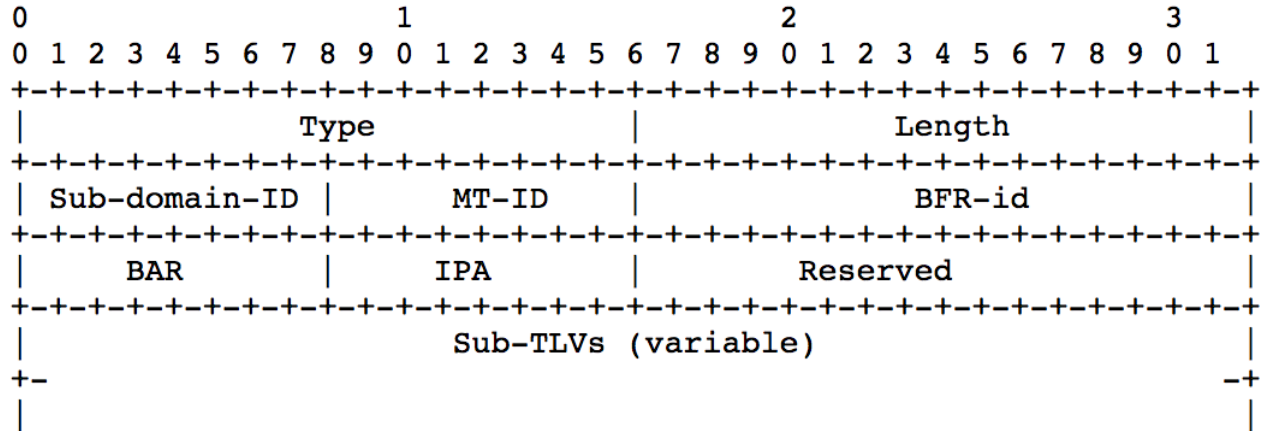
0                   1                   2                   3
0 1 2 3 4 5 6 7 8 9 0 1 2 3 4 5 6 7 8 9 0 1 2 3 4 5 6 7 8 9 0 1
+-+-+-+-+-+-+-+-+-+-+-+-+-+-+-+-+-+-+-+-+-+-+-+-+-+-+-+-+-+-+-+-+
|              Type             |             Length            |
+-+-+-+-+-+-+-+-+-+-+-+-+-+-+-+-+-+-+-+-+-+-+-+-+-+-+-+-+-+-+-+-+
| Sub-domain-ID |     MT-ID     |             BFR-id            |
+-+-+-+-+-+-+-+-+-+-+-+-+-+-+-+-+-+-+-+-+-+-+-+-+-+-+-+-+-+-+-+-+
|      BAR      |      IPA      |            Reserved           |
+-+-+-+-+-+-+-+-+-+-+-+-+-+-+-+-+-+-+-+-+-+-+-+-+-+-+-+-+-+-+-+-+
|                      Sub-TLVs (variable)                      |
+-                                                             -+
|                                                               |